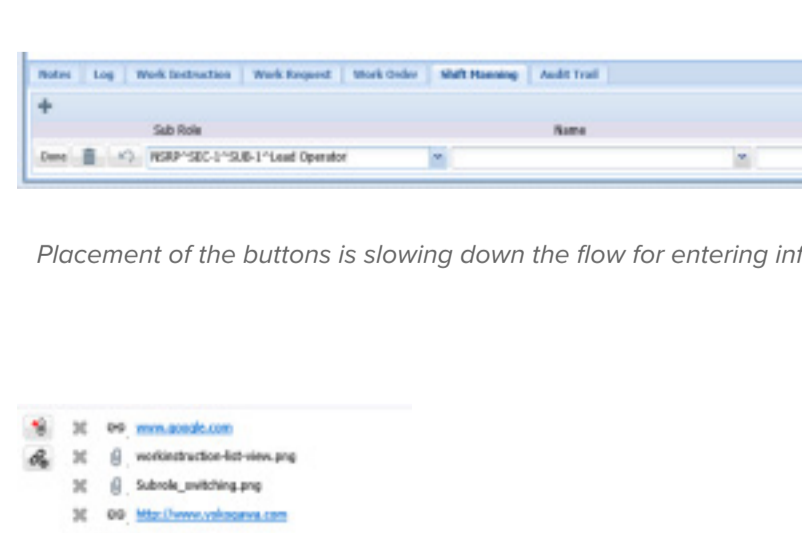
Notes Log Work Instruction Work Request Work Order Shift Manning Audit Trail

+

Sub Role Name

Done NSRP^SEC-1^SUB-1^Lead Operator

Placement of the buttons is slowing down the flow for entering inf

www.google.com

workinstruction-list-view.png

Subrole_switching.png

http://www.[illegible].com